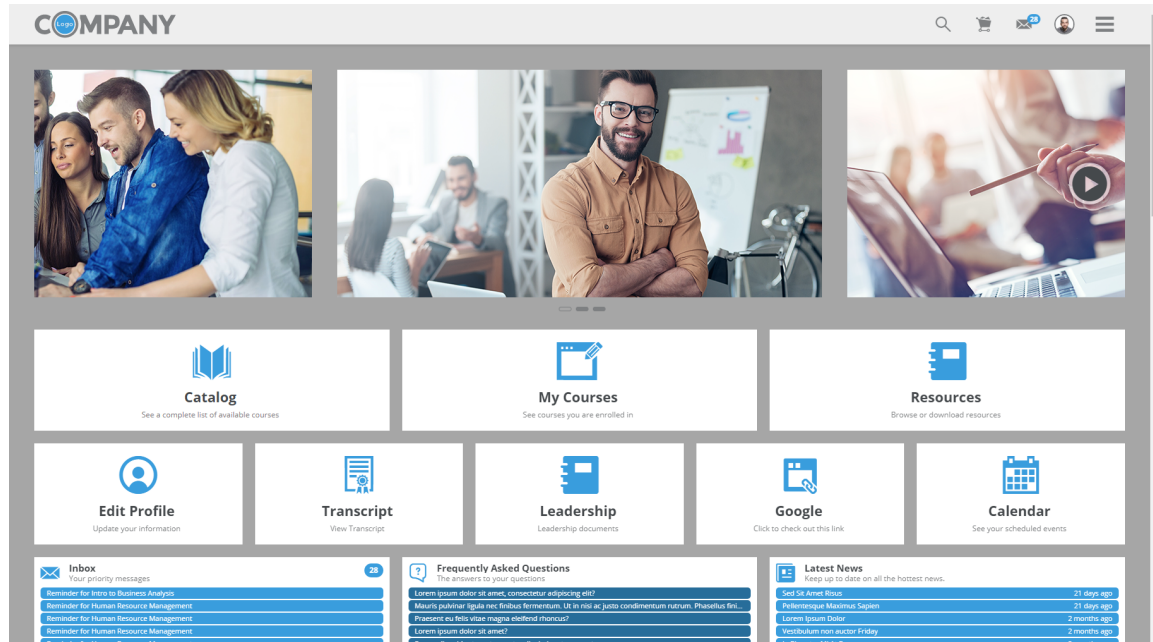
C Logo MPANY

28

Catalog
See a complete list of available courses

My Courses
See courses you are enrolled in

Resources
Browse or download resources

Edit Profile
Update your information

Transcript
View Transcript

Leadership
Leadership documents

Google
Click to check out this link

Calendar
See your scheduled events

Inbox
Your priority messages
28
Reminder for Intro to Business Analysis
Reminder for Human Resource Management
Reminder for Human Resource Management
Reminder for Human Resource Management

Frequently Asked Questions
The answers to your questions
Lorem ipsum dolor sit amet, consectetur adipiscing elit?
Mauris pulvinar ligula nec finibus fermentum. Ut in nisi ac justo condimentum rutrum. Phasellus fini...
Praesent eu felis vitae magna eleifend rhoncus?
Lorem ipsum dolor sit amet?

Latest News
Keep up to date on all the hottest news.
Sed Sit Amet Risus 21 days ago
Pellentesque Maximus Sapien 21 days ago
Lorem Ipsum Dolor 2 months ago
Vestibulum non auctor Friday 2 months ago